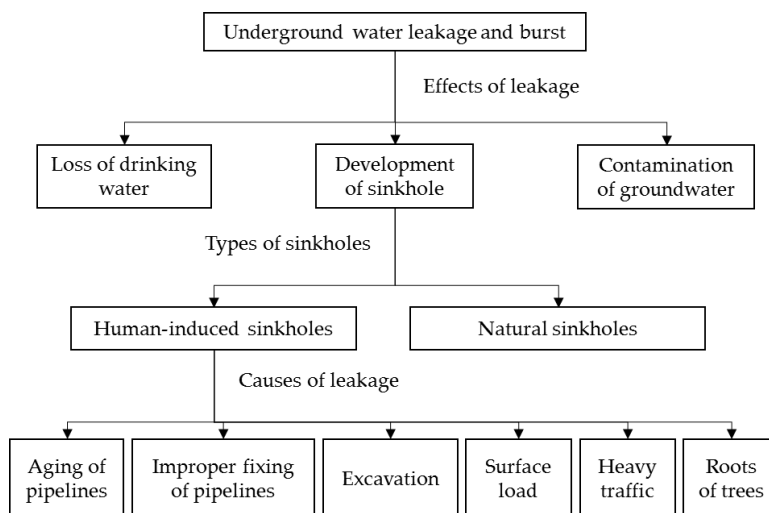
Underground water leakage and burst

Effects of leakage

Loss of drinking water

Development of sinkhole

Contamination of groundwater

Types of sinkholes

Human-induced sinkholes

Natural sinkholes

Causes of leakage

Aging of pipelines

Improper fixing of pipelines

Excavation

Surface load

Heavy traffic

Roots of trees